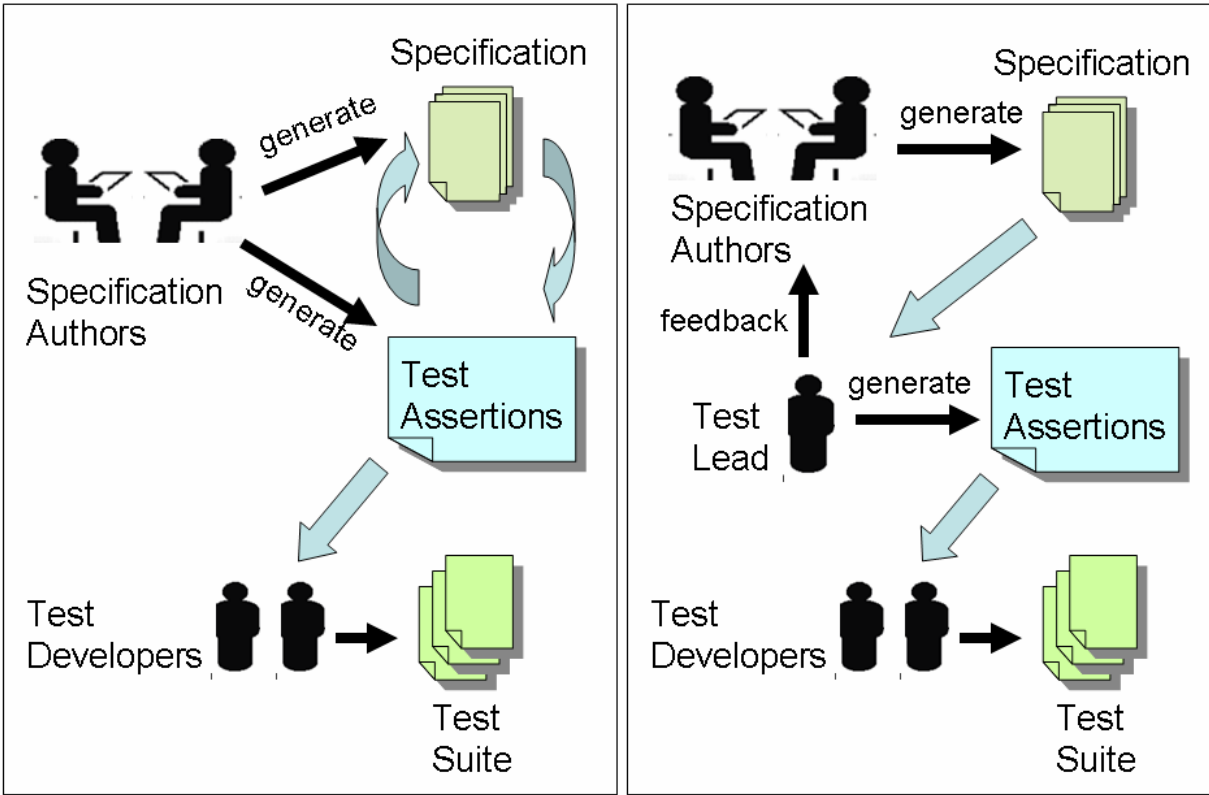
Specification

generate

Specification Authors

generate

Test Assertions

Test Developers

Test Suite

Specification

generate

Specification Authors

feedback

Test Lead

generate

Test Assertions

Test Developers

Test Suite